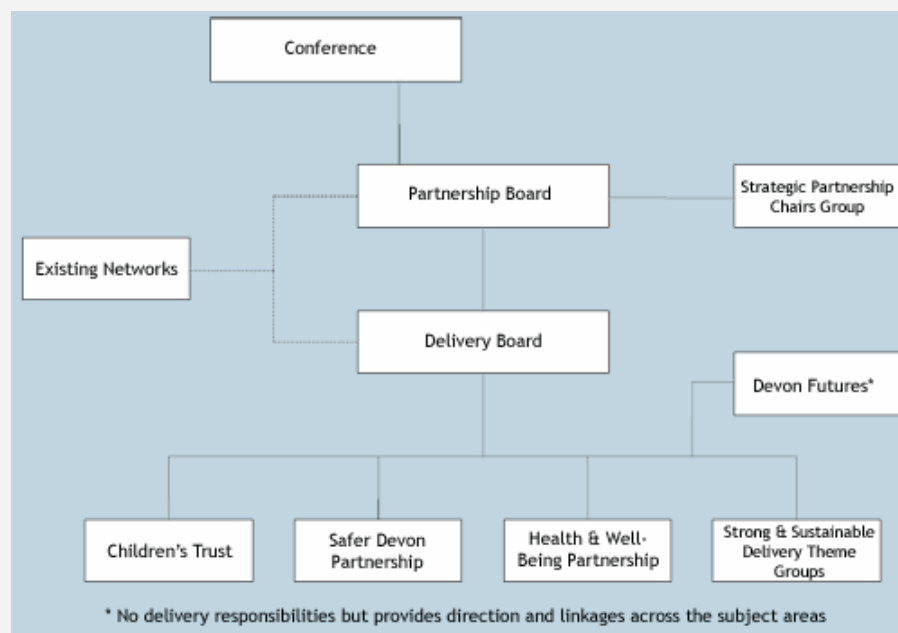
Conference

Partnership Board

Strategic Partnership Chairs Group

Existing Networks

Delivery Board

Devon Futures*

Children's Trust

Safer Devon Partnership

Health & Well-Being Partnership

Strong & Sustainable Delivery Theme Groups

* No delivery responsibilities but provides direction and linkages across the subject areas